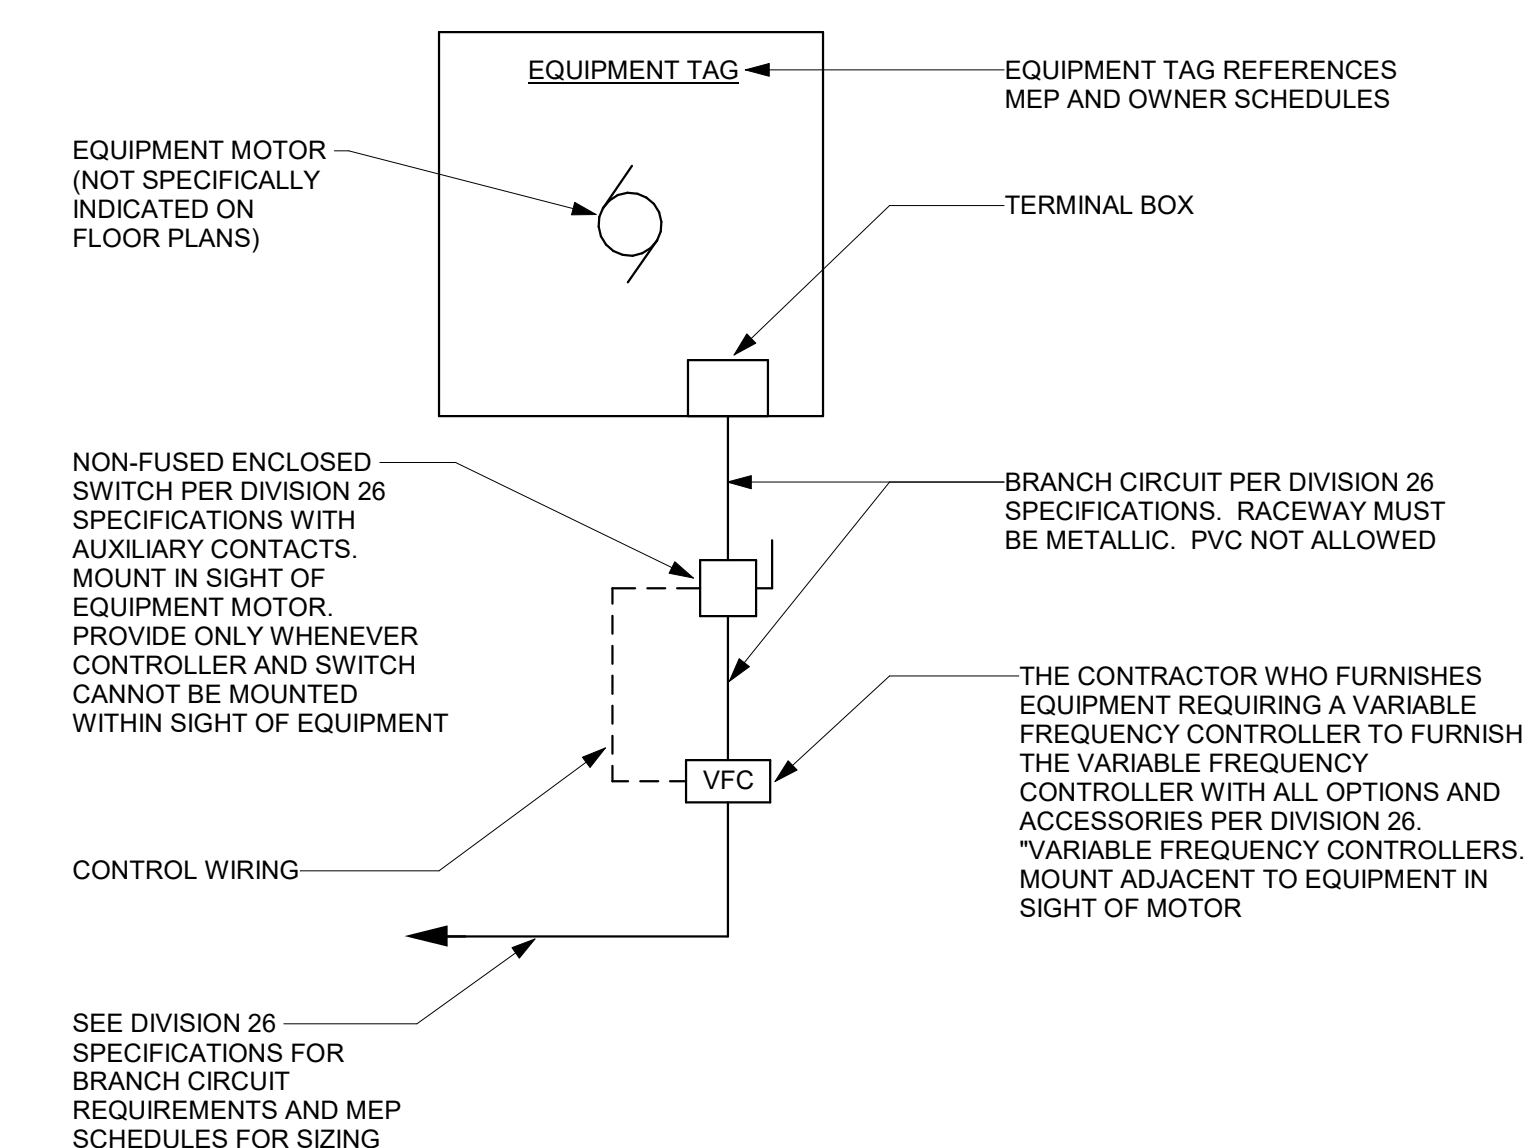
EQUIPMENT TAG

EQUIPMENT TAG REFERENCES MEP AND OWNER SCHEDULES

EQUIPMENT MOTOR (NOT SPECIFICALLY INDICATED ON FLOOR PLANS)

TERMINAL BOX

NON-FUSED ENCLOSED SWITCH PER DIVISION 26 SPECIFICATIONS WITH AUXILIARY CONTACTS. MOUNT IN SIGHT OF EQUIPMENT MOTOR. PROVIDE ONLY WHENEVER CONTROLLER AND SWITCH CANNOT BE MOUNTED WITHIN SIGHT OF EQUIPMENT

BRANCH CIRCUIT PER DIVISION 26 SPECIFICATIONS. RACEWAY MUST BE METALLIC. PVC NOT ALLOWED

THE CONTRACTOR WHO FURNISHES EQUIPMENT REQUIRING A VARIABLE FREQUENCY CONTROLLER TO FURNISH THE VARIABLE FREQUENCY CONTROLLER WITH ALL OPTIONS AND ACCESSORIES PER DIVISION 26. "VARIABLE FREQUENCY CONTROLLERS. MOUNT ADJACENT TO EQUIPMENT IN SIGHT OF MOTOR

VFC

CONTROL WIRING

SEE DIVISION 26 SPECIFICATIONS FOR BRANCH CIRCUIT REQUIREMENTS AND MEP SCHEDULES FOR SIZING